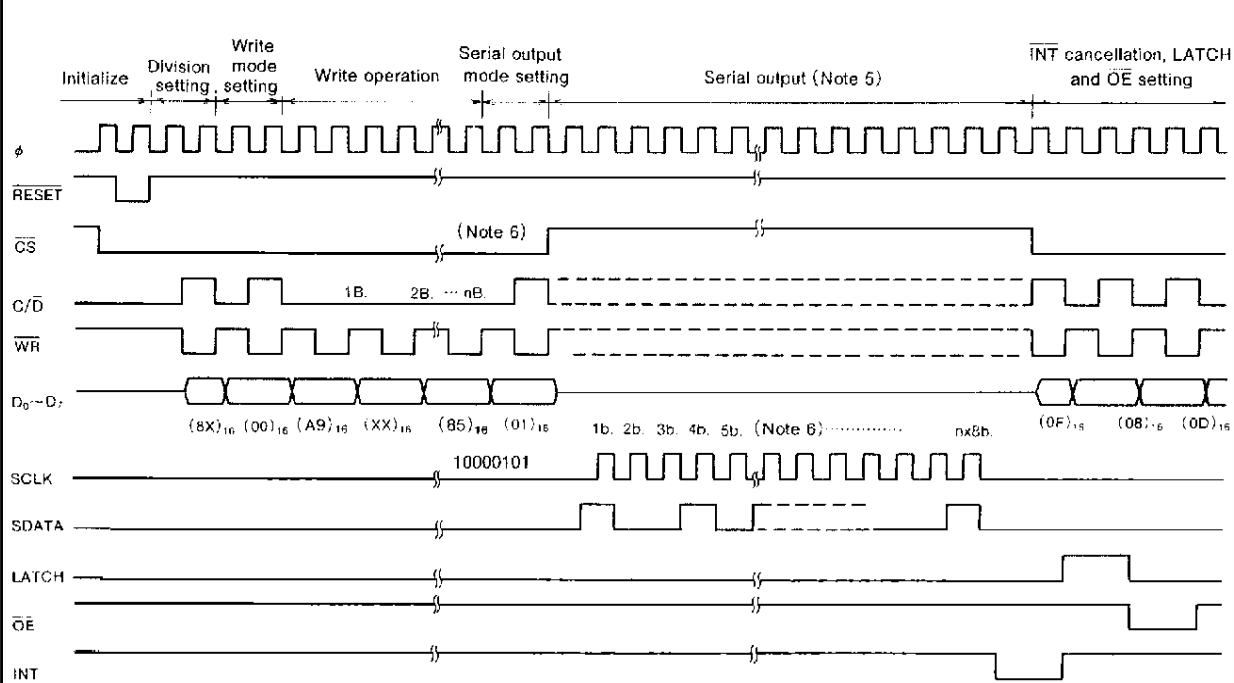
Initialize Division setting Write mode setting Write operation Serial output mode setting Serial output (Note 5) $\overline{INT}$ cancellation, LATCH and $\overline{OE}$ setting

$\phi$

$\overline{RESET}$

$\overline{CS}$ (Note 6)

$C/\overline{D}$ 1B. 2B. ··· nB.

$\overline{WR}$

$D_0 \sim D_7$

$(8X)_{16}$ $(00)_{16}$ $(A9)_{16}$ $(XX)_{16}$ $(85)_{16}$ $(01)_{16}$ 1b. 2b. 3b. 4b. 5b. (Note 6)············ nx8b. $(0F)_{16}$ $(08)_{16}$ $(0D)_{16}$

SCLK 10000101

SDATA

LATCH

$\overline{OE}$

INT